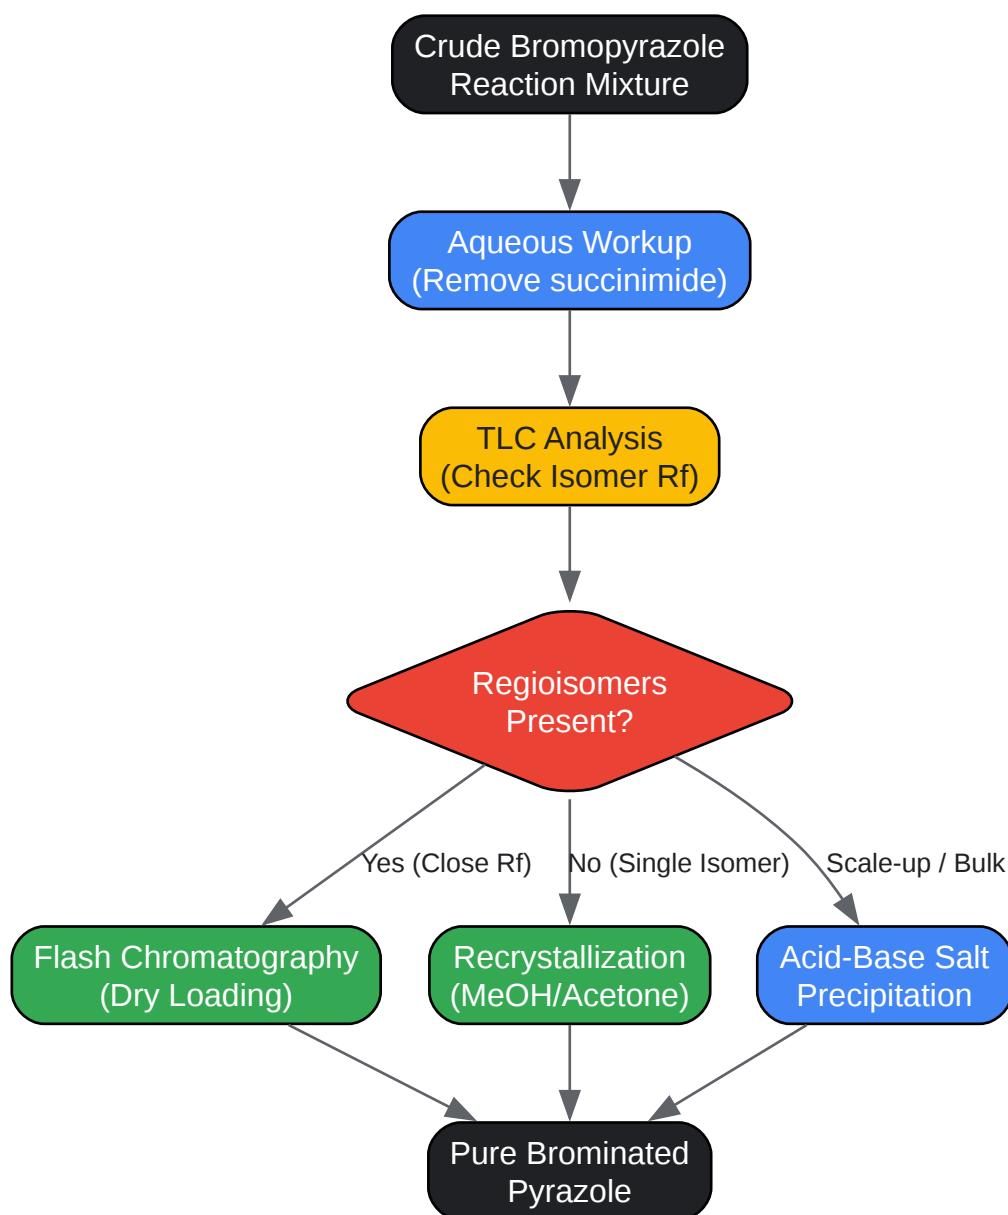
Crude Bromopyrazole Reaction Mixture

Aqueous Workup (Remove succinimide)

TLC Analysis (Check Isomer Rf)

Regioisomers Present?

Yes (Close Rf)

No (Single Isomer)

Scale-up / Bulk

Flash Chromatography (Dry Loading)

Recrystallization (MeOH/Acetone)

Acid-Base Salt Precipitation

Pure Brominated Pyrazole